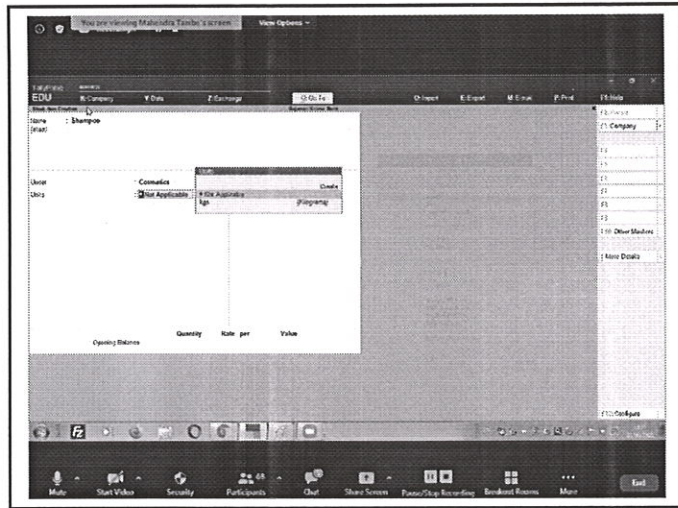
You are viewing Mahindra Tambe's screen View Options

EDU
K:Company Y:Data Z:Exchange G:Go To O:Import E:Export M:E-mail P:Print F1:Help

Name : Shampoo
(alias)

Under : Cosmetics
Units : Not Applicable

Units
Create
♦ Not Applicable
Kgs (Kilograms)

Quantity Rate per Value
Opening Balance

F2:Period
F3:Company
F10:Other Masters
More Details
F12:Configure

Mute Start Video Security Participants Chat Share Screen Pause/Stop Recording Breakout Rooms More End